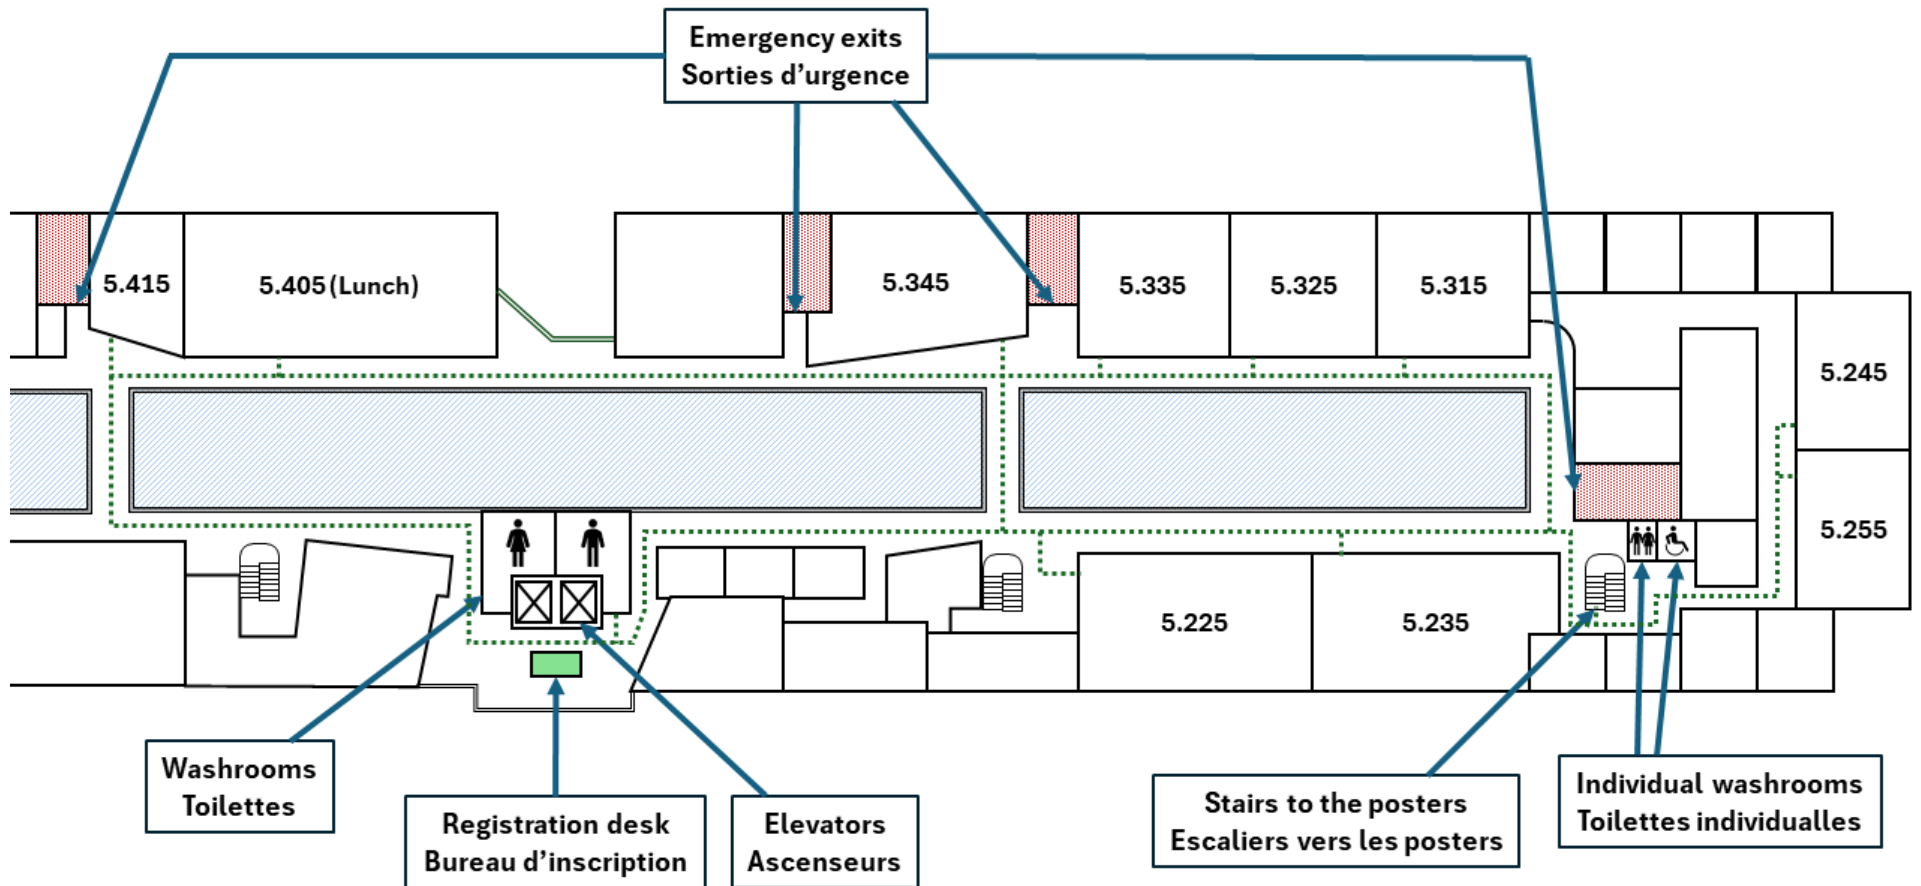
Emergency exits
Sorties d'urgence

5.415

5.405 (Lunch)

5.345

5.335

5.325

5.315

5.245

5.255

5.225

5.235

Washrooms
Toilettes

Registration desk
Bureau d'inscription

Elevators
Ascenseurs

Stairs to the posters
Escaliers vers les posters

Individual washrooms
Toilettes individualles